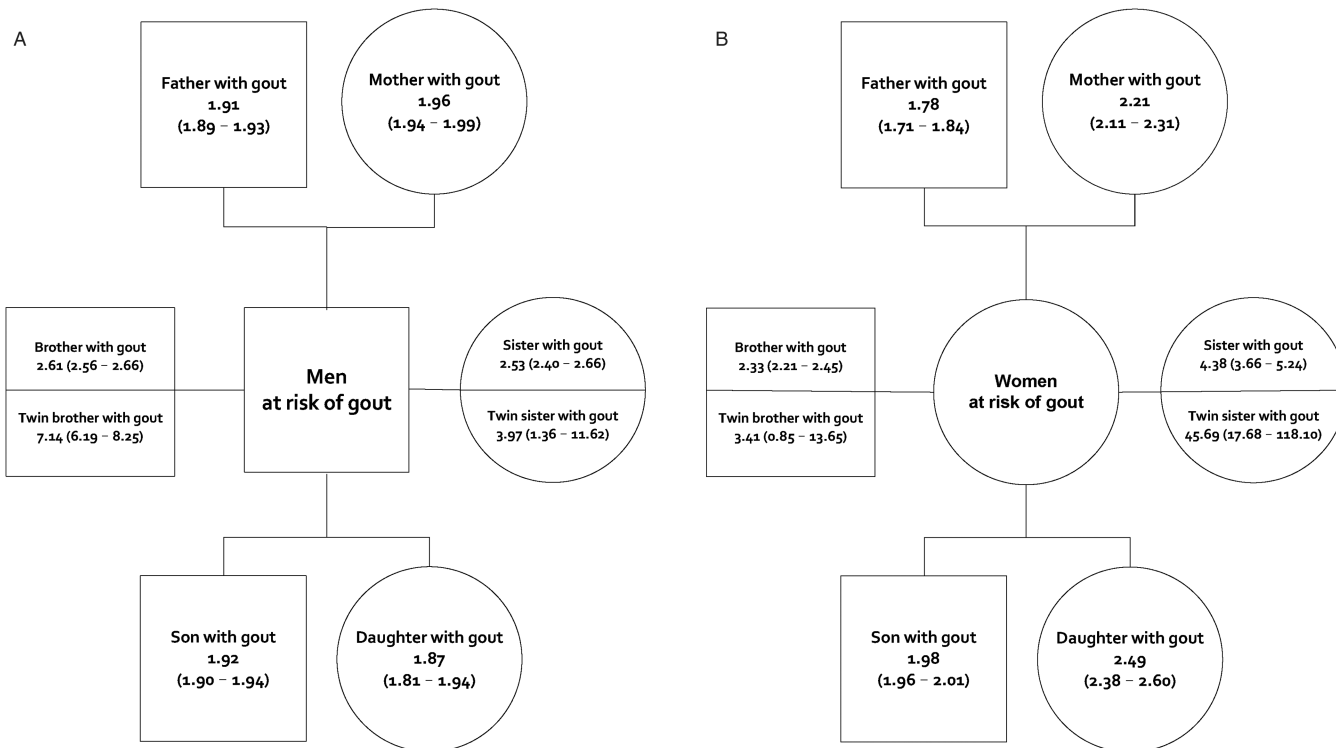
A

Father with gout
1.91
(1.89 – 1.93)

Mother with gout
1.96
(1.94 – 1.99)

Brother with gout
2.61 (2.56 – 2.66)

Twin brother with gout
7.14 (6.19 – 8.25)

Men
at risk of gout

Sister with gout
2.53 (2.40 – 2.66)

Twin sister with gout
3.97 (1.36 – 11.62)

Son with gout
1.92
(1.90 – 1.94)

Daughter with gout
1.87
(1.81 – 1.94)

B

Father with gout
1.78
(1.71 – 1.84)

Mother with gout
2.21
(2.11 – 2.31)

Brother with gout
2.33 (2.21 – 2.45)

Twin brother with gout
3.41 (0.85 – 13.65)

Women
at risk of gout

Sister with gout
4.38 (3.66 – 5.24)

Twin sister with gout
45.69 (17.68 – 118.10)

Son with gout
1.98
(1.96 – 2.01)

Daughter with gout
2.49
(2.38 – 2.60)